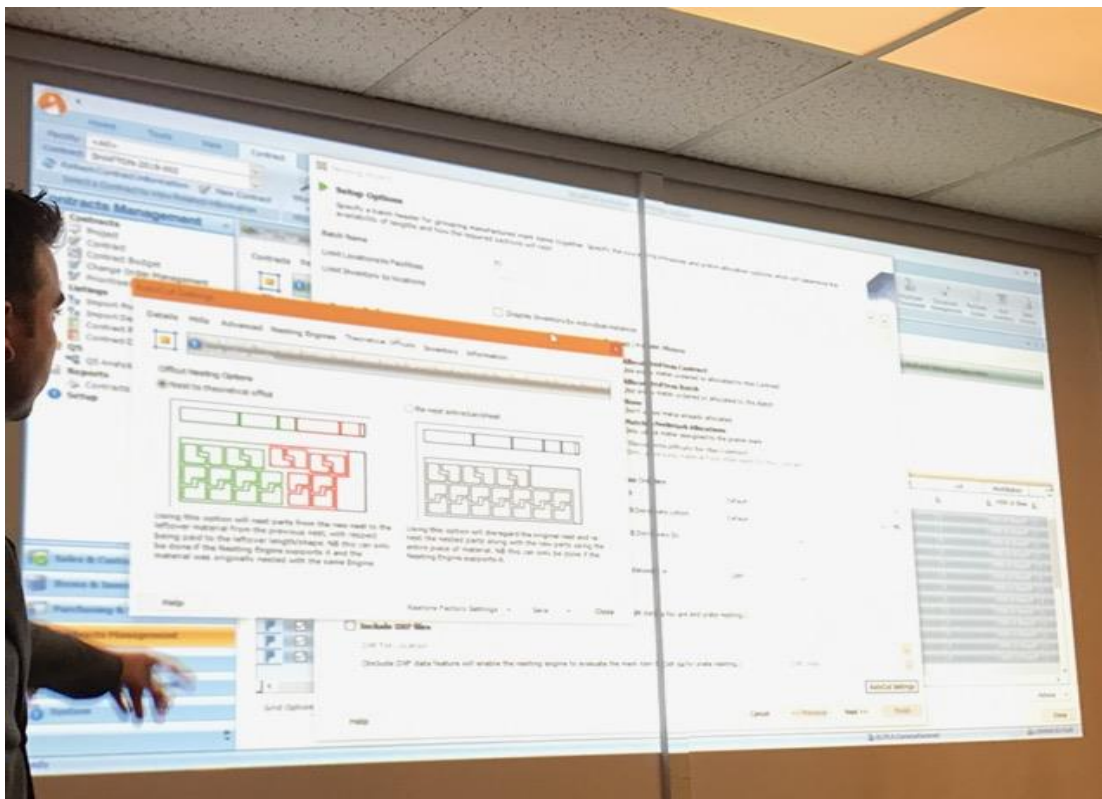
Home Tools View Contract

Contracts Management
Contracts
Project
Contract
Contract Budget
Change Order Management
Listings
Import
Import
Contract
QS
Reports
Setup

Setup Options
Batch Name
Load Locations to Facilities
Load Inventory to locations

Details Help Advanced Nesting Engines Theoretical Offcuts Inventory Information

Offcut Nesting Options
Nest to theoretical offcut
Re-nest entire part/sheet

Using this option will nest parts from the new nest to the leftover material from the previous nest, with respect being paid to the leftover length/shape. NB this can only be done if the Nesting Engine supports it and the material was originally nested with the same Engine.

Using this option will disregard the original nest and re-nest the nested parts along with the new parts using the entire piece of material. NB this can only be done if the Nesting Engine supports it.

Help
Nesting Factors Settings Save Close

Include DXF files

Sales & Contracts
Purchasing
Contracts Management
Options

Help
Cancel Previous Next Finish
Close